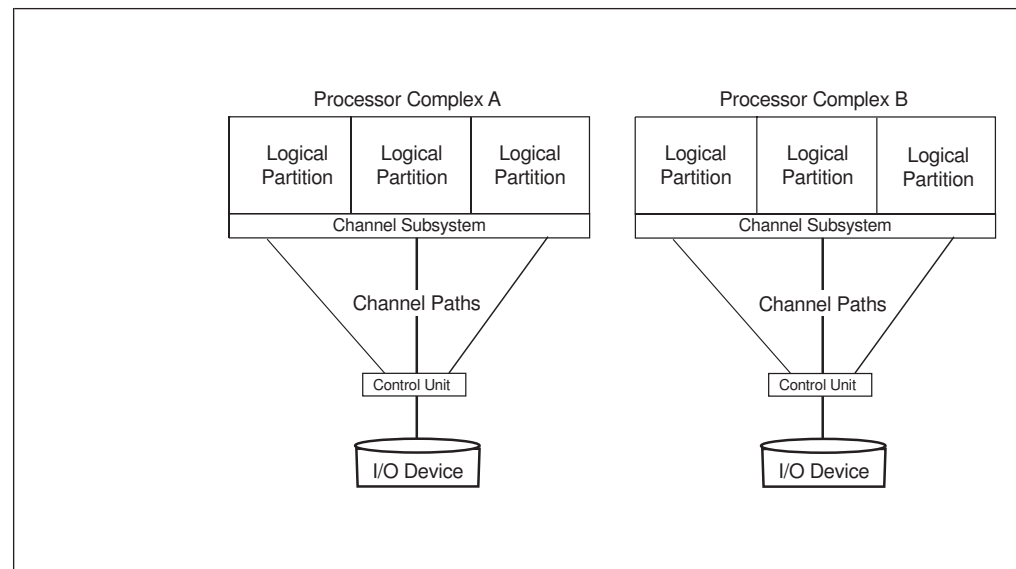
Processor Complex A

Logical Partition

Logical Partition

Logical Partition

Channel Subsystem

Channel Paths

Control Unit

I/O Device

Processor Complex B

Logical Partition

Logical Partition

Logical Partition

Channel Subsystem

Channel Paths

Control Unit

I/O Device